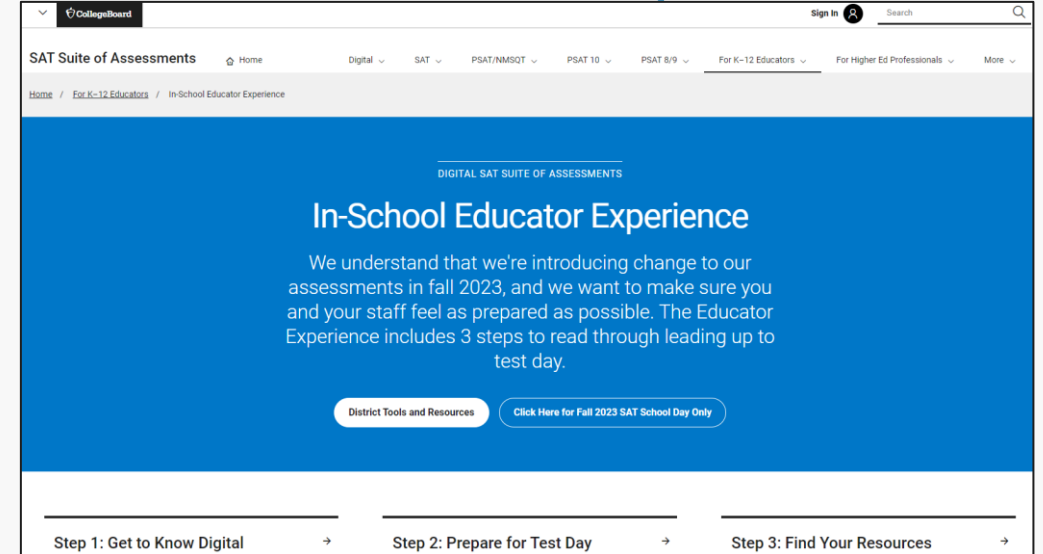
CollegeBoard

Sign In

Search

SAT Suite of Assessments

Home

Digital

SAT

PSAT/NMSQT

PSAT 10

PSAT 8/9

For K–12 Educators

For Higher Ed Professionals

More

Home / For K–12 Educators / In-School Educator Experience

DIGITAL SAT SUITE OF ASSESSMENTS

In-School Educator Experience

We understand that we're introducing change to our assessments in fall 2023, and we want to make sure you and your staff feel as prepared as possible. The Educator Experience includes 3 steps to read through leading up to test day.

District Tools and Resources

Click Here for Fall 2023 SAT School Day Only

Step 1: Get to Know Digital

Step 2: Prepare for Test Day

Step 3: Find Your Resources